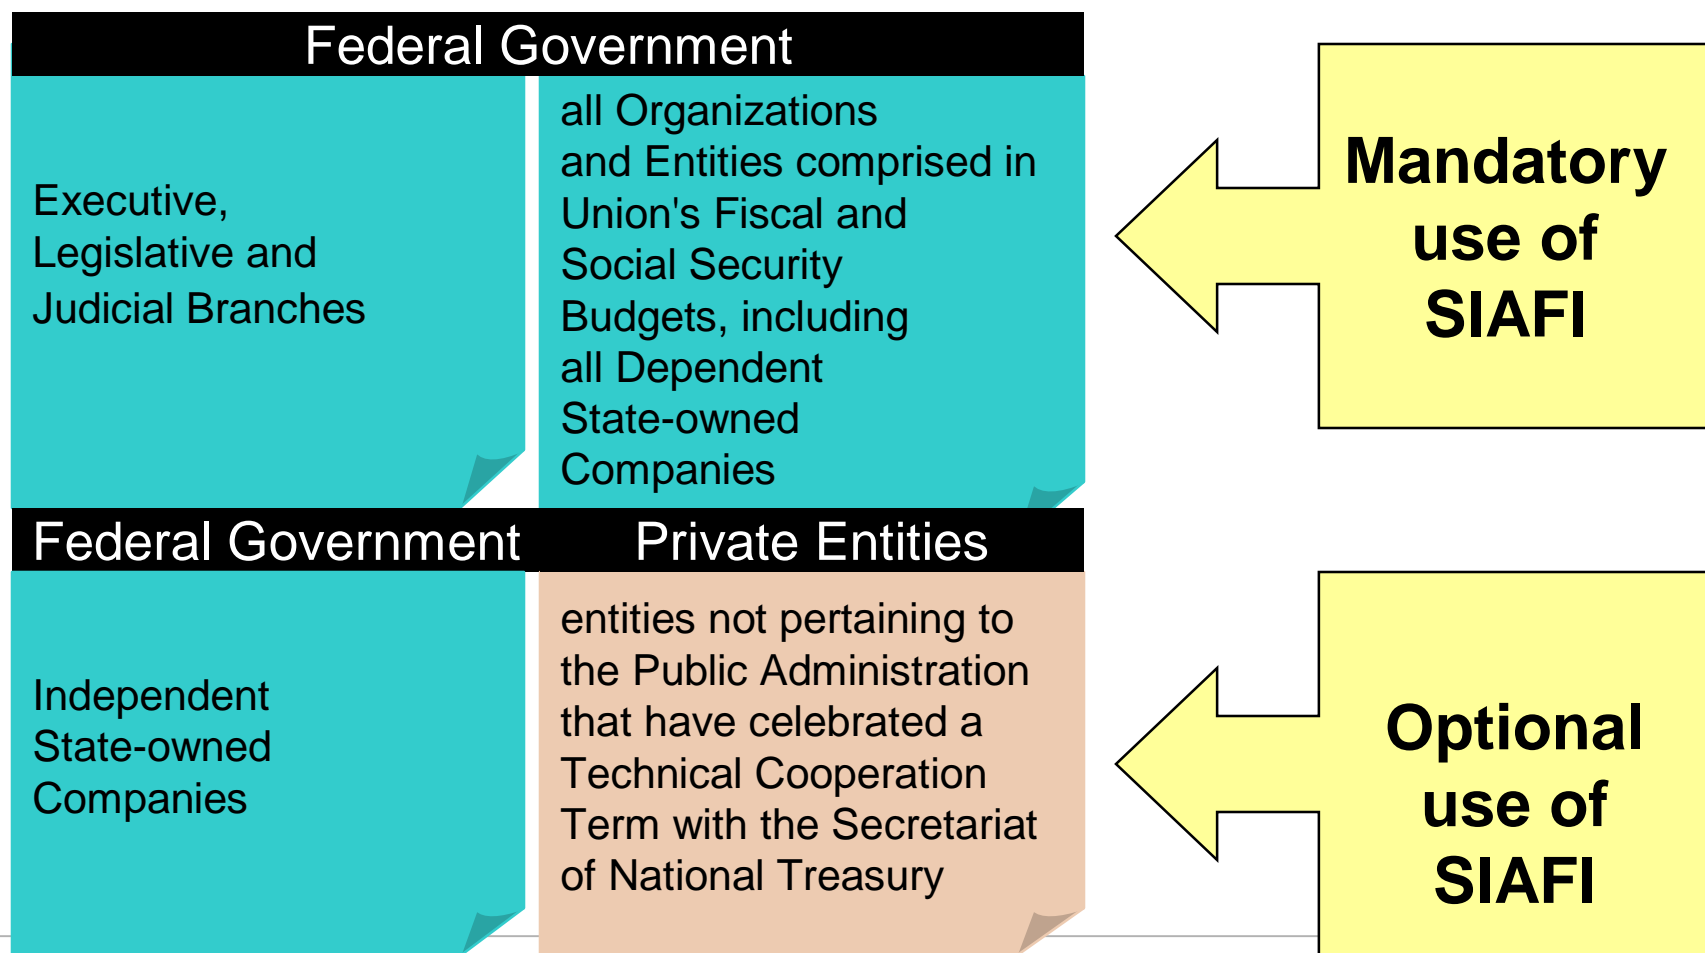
Federal Government

Executive, Legislative and Judicial Branches

all Organizations and Entities comprised in Union's Fiscal and Social Security Budgets, including all Dependent State-owned Companies

Mandatory use of SIAFI

Federal Government

Private Entities

Independent State-owned Companies

entities not pertaining to the Public Administration that have celebrated a Technical Cooperation Term with the Secretariat of National Treasury

Optional use of SIAFI